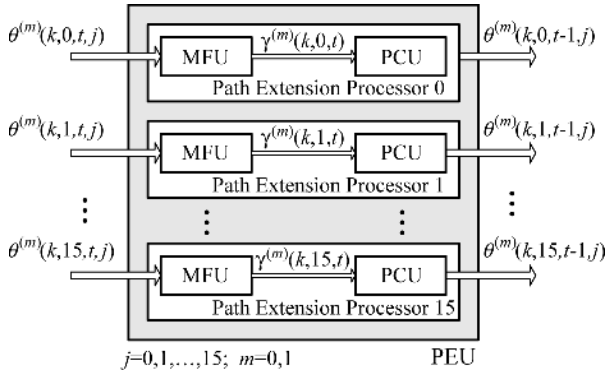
$\theta^{(m)}(k,0,t,j)$

MFU

$\gamma^{(m)}(k,0,t)$

PCU

$\theta^{(m)}(k,0,t\text{-}1,j)$

Path Extension Processor 0

$\theta^{(m)}(k,1,t,j)$

MFU

$\gamma^{(m)}(k,1,t)$

PCU

$\theta^{(m)}(k,1,t\text{-}1,j)$

Path Extension Processor 1

$\vdots$ $\vdots$ $\vdots$ $\vdots$

$\theta^{(m)}(k,15,t,j)$

MFU

$\gamma^{(m)}(k,15,t)$

PCU

$\theta^{(m)}(k,15,t\text{-}1,j)$

Path Extension Processor 15

$j$=0,1,…,15; $m$=0,1

PEU